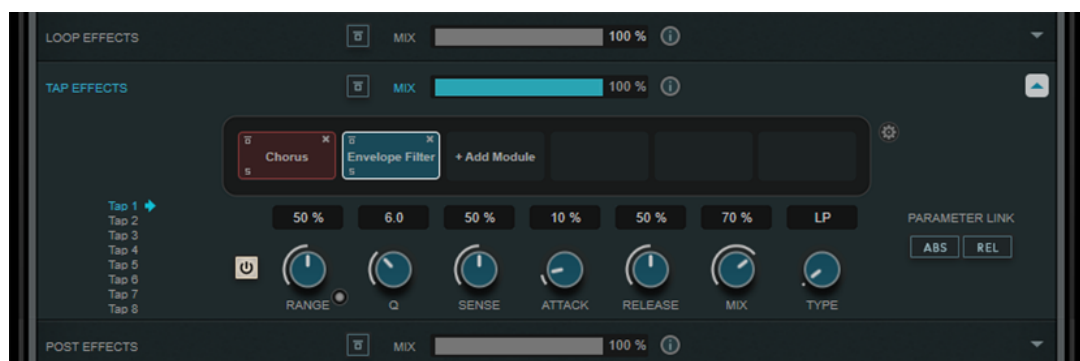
LOOP EFFECTS

MIX 100 %

TAP EFFECTS

MIX 100 %

Chorus

Envelope Filter

+ Add Module

Tap 1
Tap 2
Tap 3
Tap 4
Tap 5
Tap 6
Tap 7
Tap 8

| 50 % | 6.0 | 50 % | 10 % | 50 % | 70 % | LP |
|---|---|---|---|---|---|---|
| RANGE | Q | SENSE | ATTACK | RELEASE | MIX | TYPE |

PARAMETER LINK

ABS REL

POST EFFECTS

MIX 100 %